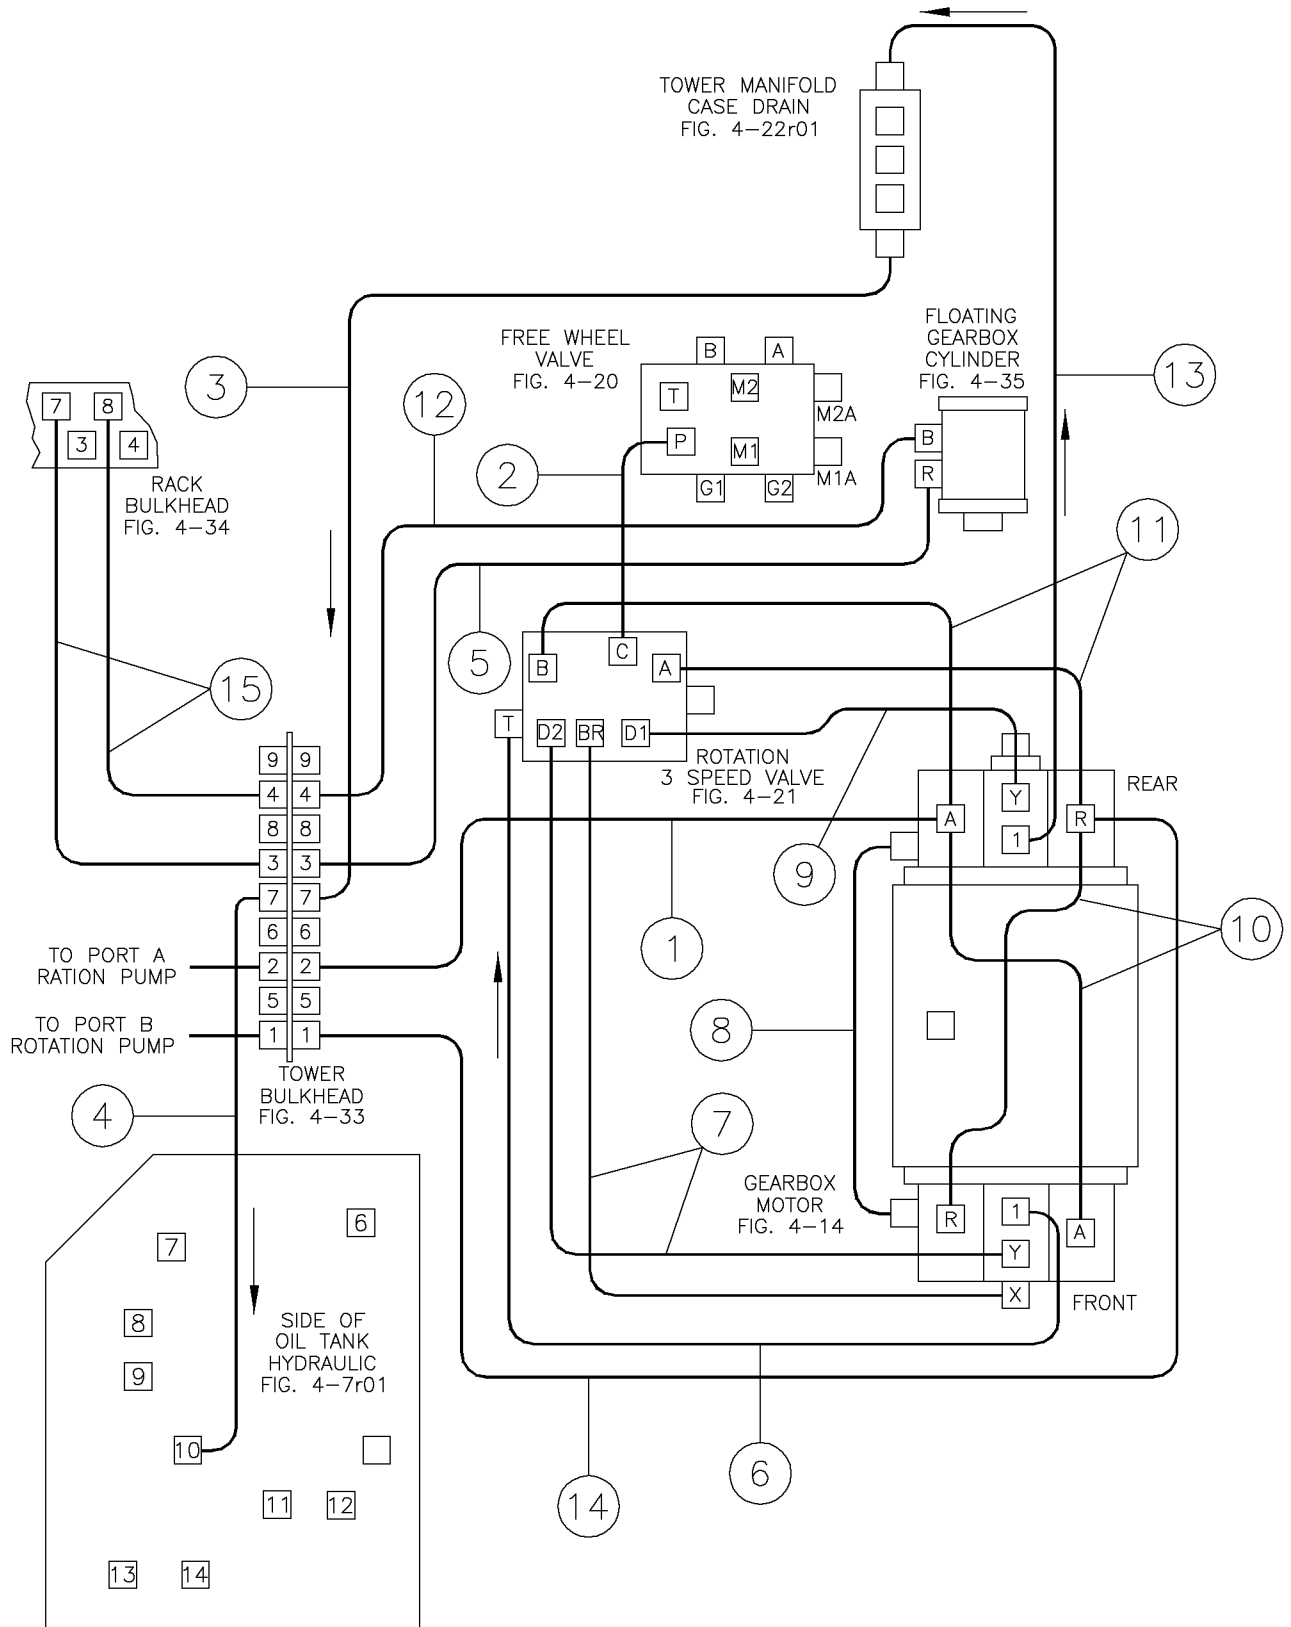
TOWER MANIFOLD
CASE DRAIN
FIG. 4–22r01

FREE WHEEL
VALVE
FIG. 4–20

B A
T M2
M2A
P M1
M1A
G1 G2

FLOATING
GEARBOX
CYLINDER
FIG. 4–35

B
R

3
12
2
13

7 8
3 4
RACK
BULKHEAD
FIG. 4–34

11

B C A
5
15
T D2 BR D1

ROTATION
3 SPEED VALVE
FIG. 4–21

9 9
4 4
8 8
3 3
7 7
6 6
2 2
5 5
1 1

Y
REAR
A R
1
9

1
10

TO PORT A
RATION PUMP

TO PORT B
ROTATION PUMP

8

TOWER
BULKHEAD
FIG. 4–33

4

7

GEARBOX
MOTOR
FIG. 4–14

6
7
8
9
10
11 12
13 14

SIDE OF
OIL TANK
HYDRAULIC
FIG. 4–7r01

R 1 A
Y
X
FRONT

14
6